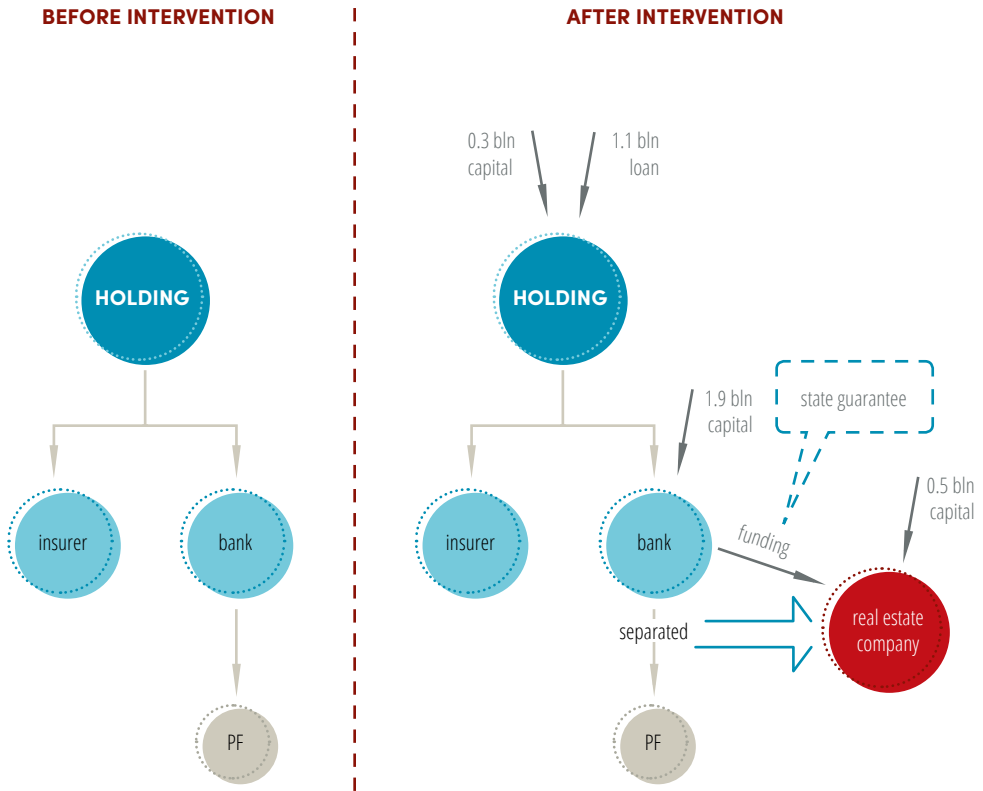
BEFORE INTERVENTION

HOLDING

insurer

bank

PF

AFTER INTERVENTION

0.3 bln capital

1.1 bln loan

HOLDING

1.9 bln capital

state guarantee

0.5 bln capital

insurer

bank

funding

separated

real estate company

PF